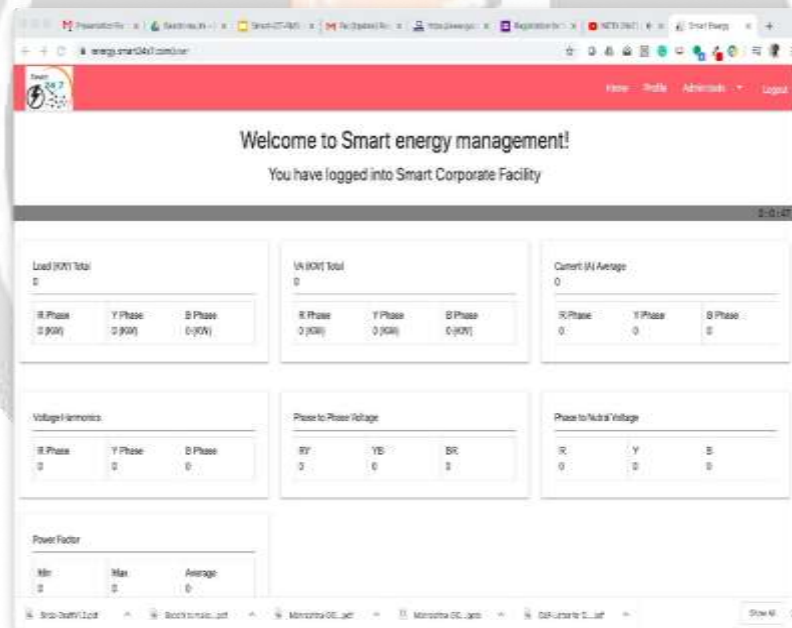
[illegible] | Smart Energy

energy.smart24x7.com/user

Smart 24x7

Home Profile Administrator ▾ Logout

Welcome to Smart energy management!

You have logged into Smart Corporate Facility

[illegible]

Load (KW) Total
0

| R Phase | Y Phase | B Phase |
|---|---|---|
| 0 (KW) | 0 (KW) | 0 (KW) |

VA (KW) Total
0

| R Phase | Y Phase | B Phase |
|---|---|---|
| 0 (KW) | 0 (KW) | 0 (KW) |

Current (A) Average
0

| R Phase | Y Phase | B Phase |
|---|---|---|
| 0 | 0 | 0 |

Voltage Harmonics

| R Phase | Y Phase | B Phase |
|---|---|---|
| 0 | 0 | 0 |

Phase to Phase Voltage

| RY | YB | BR |
|---|---|---|
| 0 | 0 | 0 |

Phase to Nutral Voltage

| R | Y | B |
|---|---|---|
| 0 | 0 | 0 |

Power Factor

| Min | Max | Average |
|---|---|---|
| 0 | 0 | 0 |

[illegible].pdf ^ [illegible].pdf ^ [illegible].pdf ^ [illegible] ^ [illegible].pdf ^ Show All